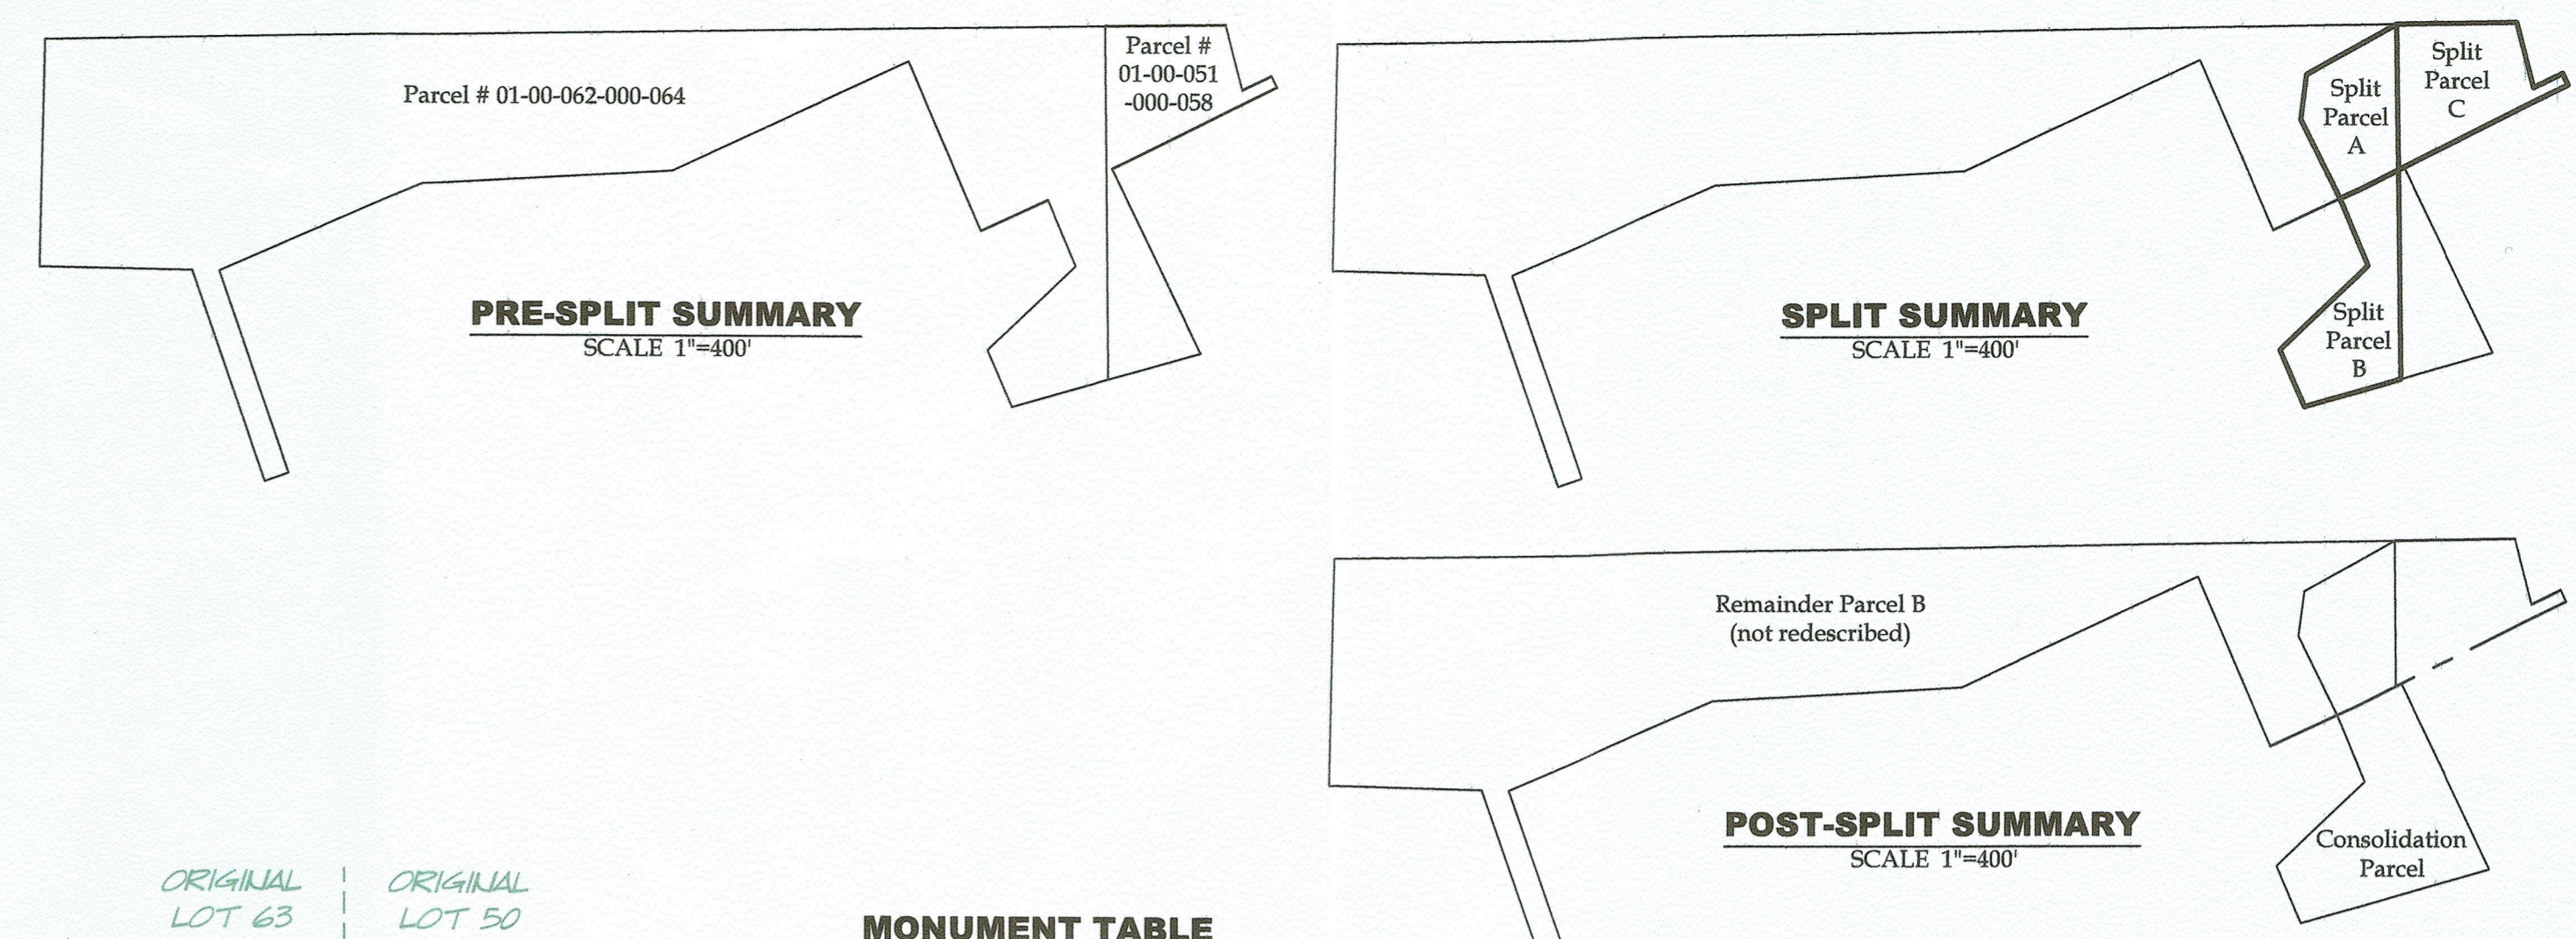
Parcel # 01-00-062-000-064

Parcel # 01-00-051 -000-058

PRE-SPLIT SUMMARY
SCALE 1"=400'

Split Parcel A

Split Parcel C

Split Parcel B

SPLIT SUMMARY
SCALE 1"=400'

Remainder Parcel B (not redescribed)

POST-SPLIT SUMMARY
SCALE 1"=400'

Consolidation Parcel

ORIGINAL LOT 63

ORIGINAL LOT 50

MONUMENT TABLE